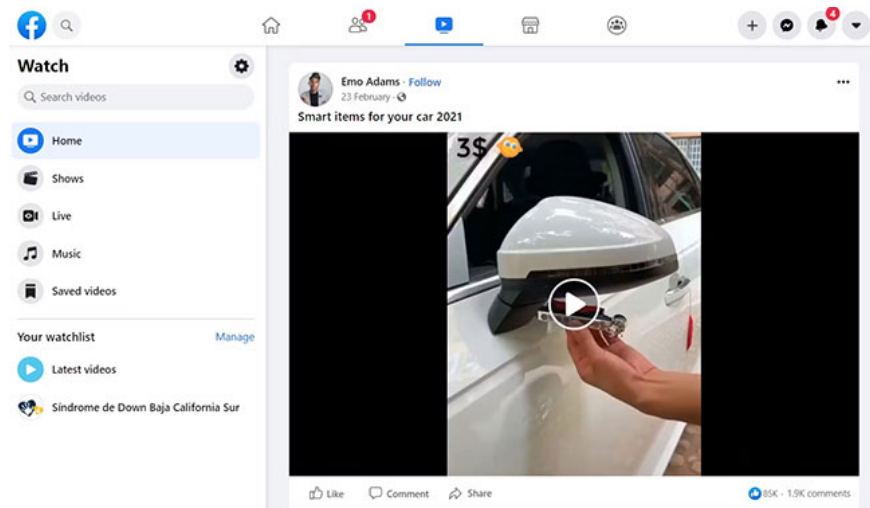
1

4

Watch

Search videos

Home

Shows

Live

Music

Saved videos

Your watchlist

Manage

Latest videos

Síndrome de Down Baja California Sur

Emo Adams · Follow

23 February ·

Smart items for your car 2021

3$

Like

Comment

Share

85K · 1.9K comments